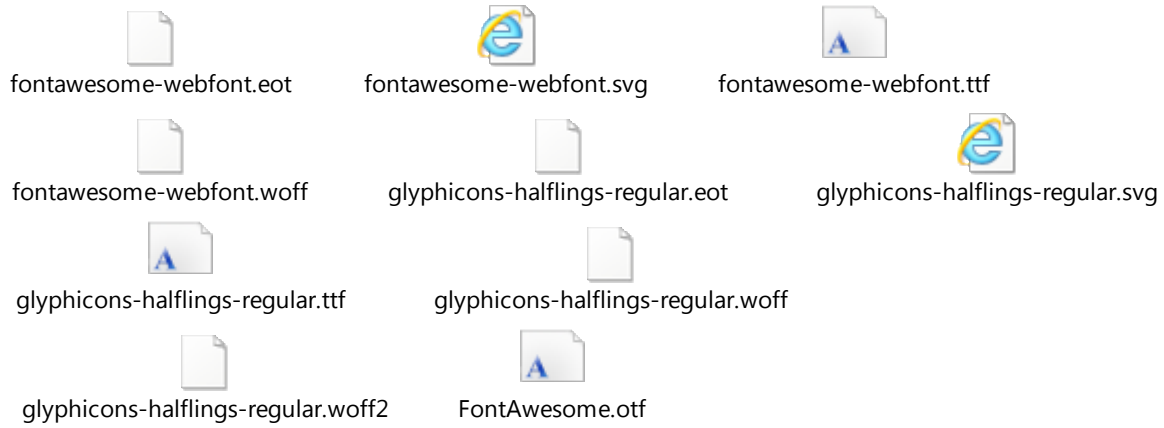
fontawesome-webfont.eot

fontawesome-webfont.svg

A

fontawesome-webfont.ttf

fontawesome-webfont.woff

glyphicons-halflings-regular.eot

glyphicons-halflings-regular.svg

A

glyphicons-halflings-regular.ttf

glyphicons-halflings-regular.woff

glyphicons-halflings-regular.woff2

A

FontAwesome.otf